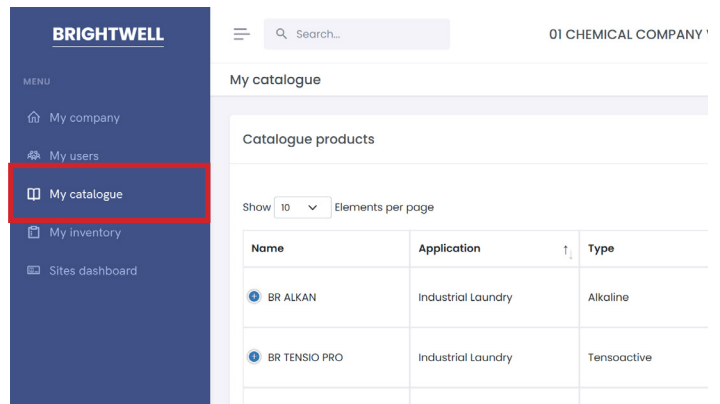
BRIGHTWELL

MENU

My company

My users

My catalogue

My inventory

Sites dashboard

Search...

01 CHEMICAL COMPANY

My catalogue

Catalogue products

Show 10 Elements per page

| Name | Application | Type |
|---|---|---|
| BR ALKAN | Industrial Laundry | Alkaline |
| BR TENSIO PRO | Industrial Laundry | Tensoactive |